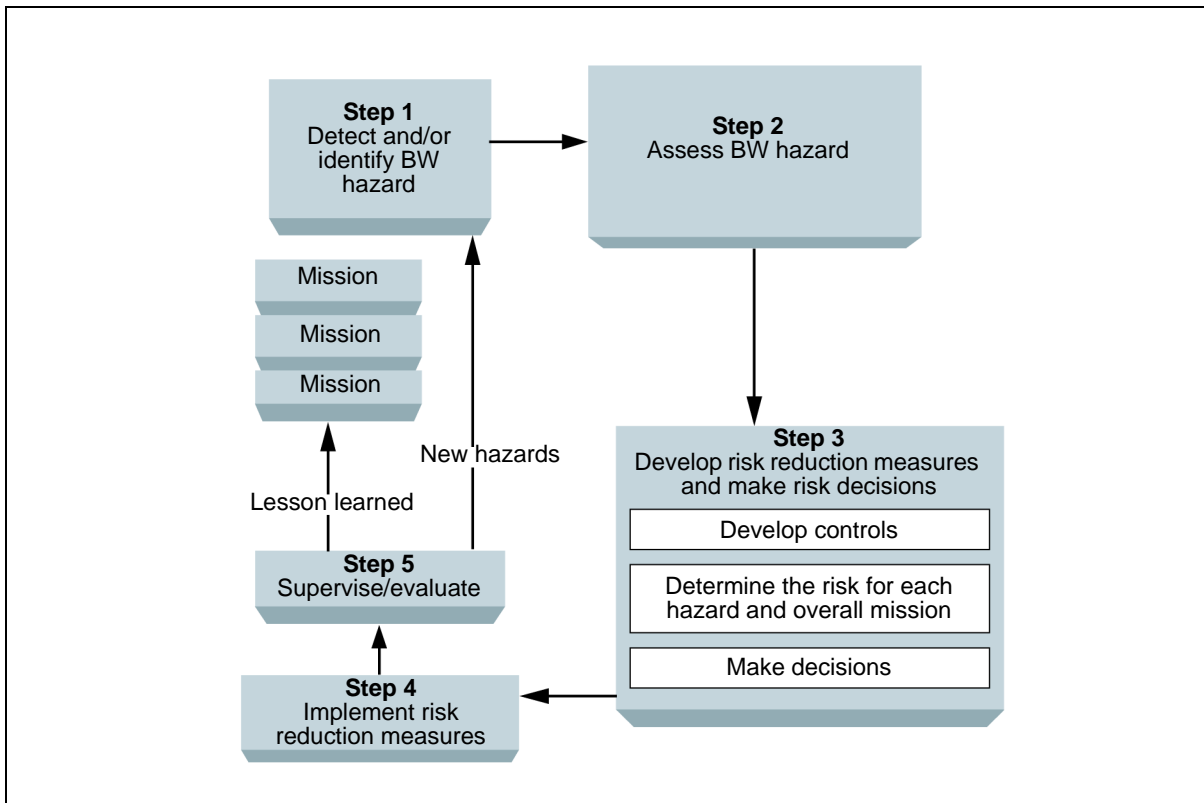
**Step 1**
Detect and/or identify BW hazard

**Step 2**
Assess BW hazard

Mission

Mission

Mission

New hazards

Lesson learned

**Step 3**
Develop risk reduction measures and make risk decisions

Develop controls

Determine the risk for each hazard and overall mission

Make decisions

**Step 5**
Supervise/evaluate

**Step 4**
Implement risk reduction measures